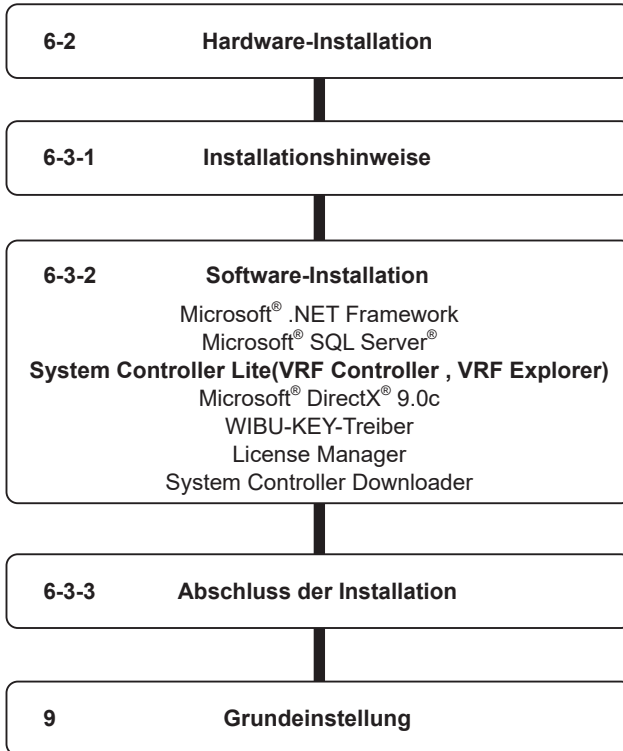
6-2 Hardware-Installation

6-3-1 Installationshinweise

6-3-2 Software-Installation

Microsoft® .NET Framework
Microsoft® SQL Server®
System Controller Lite(VRF Controller , VRF Explorer)
Microsoft® DirectX® 9.0c
WIBU-KEY-Treiber
License Manager
System Controller Downloader

6-3-3 Abschluss der Installation

9 Grundeinstellung